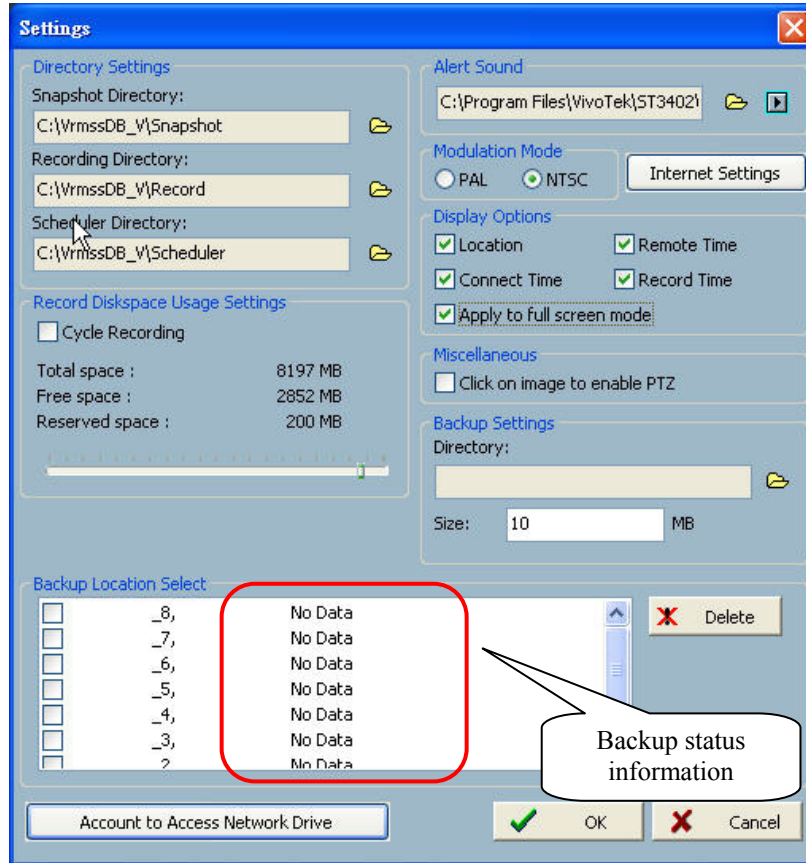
Settings

Directory Settings
Snapshot Directory:
C:\VrmssDB_V\Snapshot
Recording Directory:
C:\VrmssDB_V\Record
Scheduler Directory:
C:\VrmssDB_V\Scheduler

Record Diskspace Usage Settings
Cycle Recording
Total space : 8197 MB
Free space : 2852 MB
Reserved space : 200 MB

Alert Sound
C:\Program Files\VivoTek\ST3402\

Modulation Mode
PAL
NTSC
Internet Settings

Display Options
Location
Remote Time
Connect Time
Record Time
Apply to full screen mode

Miscellaneous
Click on image to enable PTZ

Backup Settings
Directory:
Size: 10 MB

Backup Location Select
_8, No Data
_7, No Data
_6, No Data
_5, No Data
_4, No Data
_3, No Data
_2, No Data
Delete

Backup status information

Account to Access Network Drive
OK
Cancel